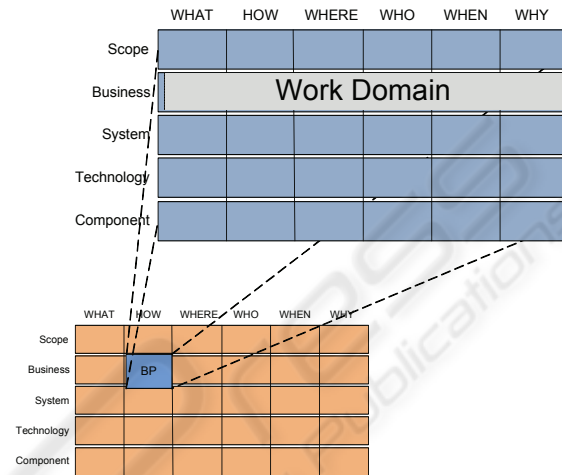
| | WHAT | HOW | WHERE | WHO | WHEN | WHY |
|---|---|---|---|---|---|---|
| Scope | | | | | | |
| Business | Work Domain | | | | | |
| System | | | | | | |
| Technology | | | | | | |
| Component | | | | | | |

| | WHAT | HOW | WHERE | WHO | WHEN | WHY |
|---|---|---|---|---|---|---|
| Scope | | | | | | |
| Business | | BP | | | | |
| System | | | | | | |
| Technology | | | | | | |
| Component | | | | | | |

SciTePress Science and Technology Publications